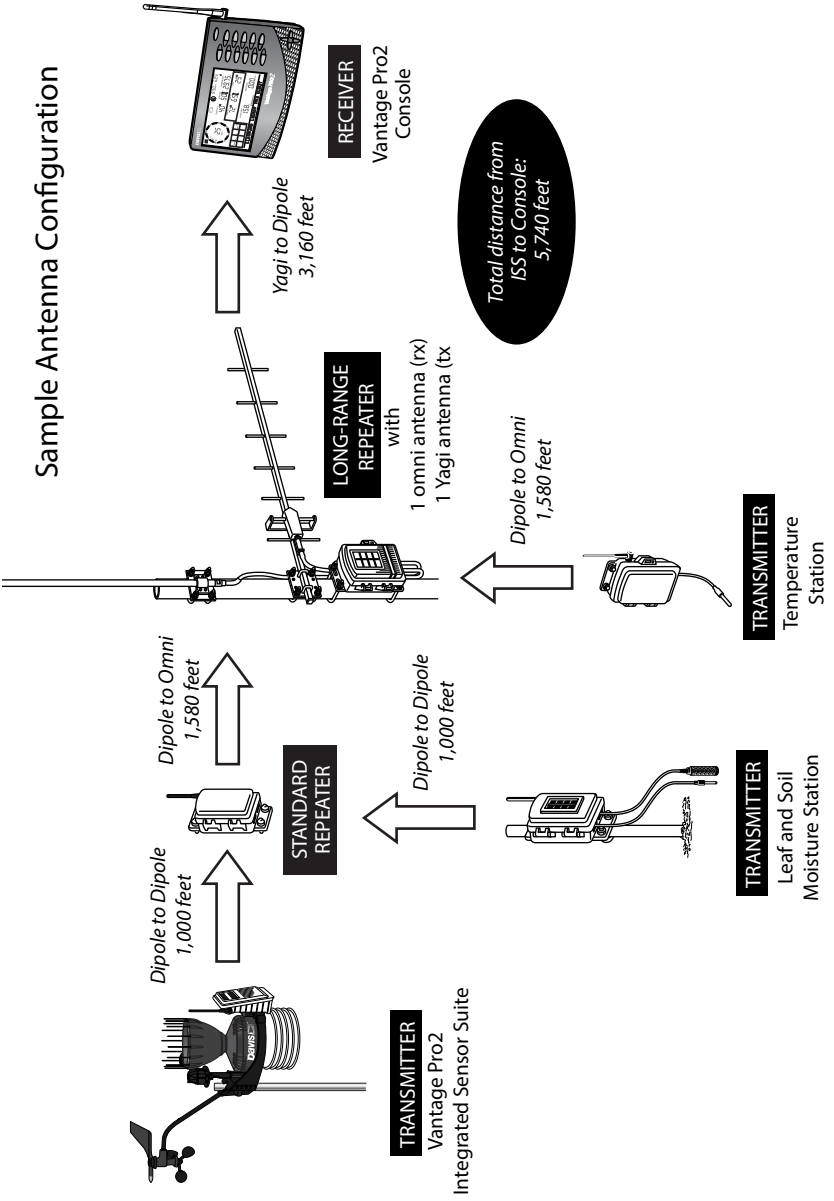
Sample Antenna Configuration

TRANSMITTER
Vantage Pro2
Integrated Sensor Suite

Dipole to Dipole
1,000 feet

STANDARD REPEATER

Dipole to Omni
1,580 feet

Dipole to Dipole
1,000 feet

TRANSMITTER
Leaf and Soil
Moisture Station

LONG-RANGE REPEATER
with
1 omni antenna (rx)
1 Yagi antenna (tx

Dipole to Omni
1,580 feet

TRANSMITTER
Temperature
Station

Yagi to Dipole
3,160 feet

RECEIVER
Vantage Pro2
Console

Total distance from
ISS to Console:
5,740 feet